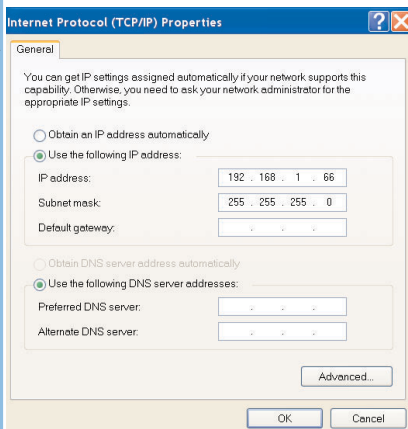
Internet Protocol (TCP/IP) Properties

?

X

General

You can get IP settings assigned automatically if your network supports this capability. Otherwise, you need to ask your network administrator for the appropriate IP settings.

Obtain an IP address automatically

Use the following IP address:

IP address: 192 . 168 . 1 . 66

Subnet mask: 255 . 255 . 255 . 0

Default gateway: . . .

Obtain DNS server address automatically

Use the following DNS server addresses:

Preferred DNS server: . . .

Alternate DNS server: . . .

Advanced...

OK

Cancel